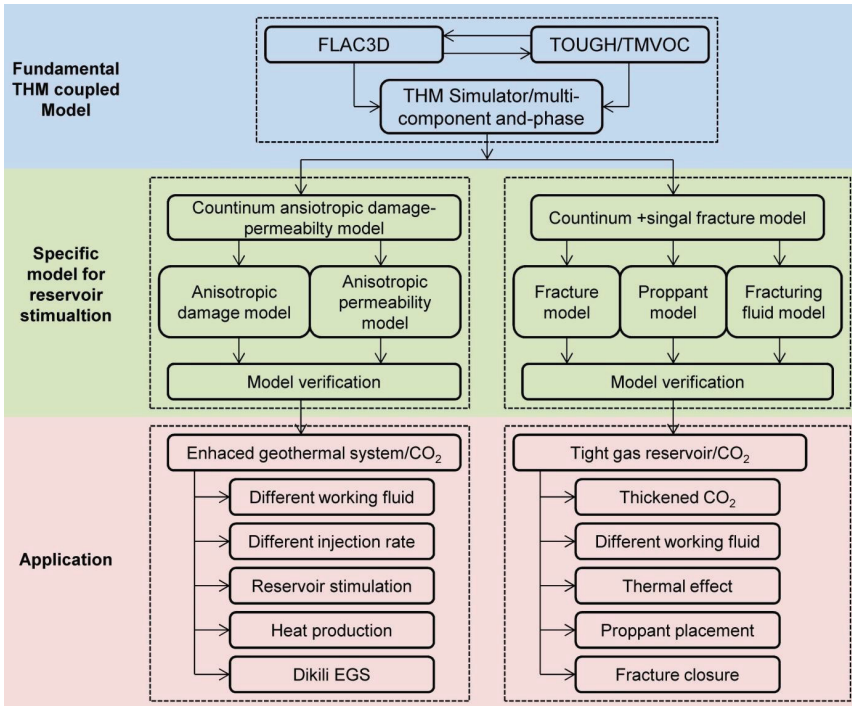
Fundamental THM coupled Model

FLAC3D

TOUGH/TMVOC

THM Simulator/multi-component and-phase

Specific model for reservoir stimualtion

Countinum ansiotropic damage-permeabilty model

Anisotropic damage model

Anisotropic permeability model

Model verification

Countinum +singal fracture model

Fracture model

Proppant model

Fracturing fluid model

Model verification

Application

Enhaced geothermal system/$CO_2$

Different working fluid

Different injection rate

Reservoir stimulation

Heat production

Dikili EGS

Tight gas reservoir/$CO_2$

Thickened $CO_2$

Different working fluid

Thermal effect

Proppant placement

Fracture closure